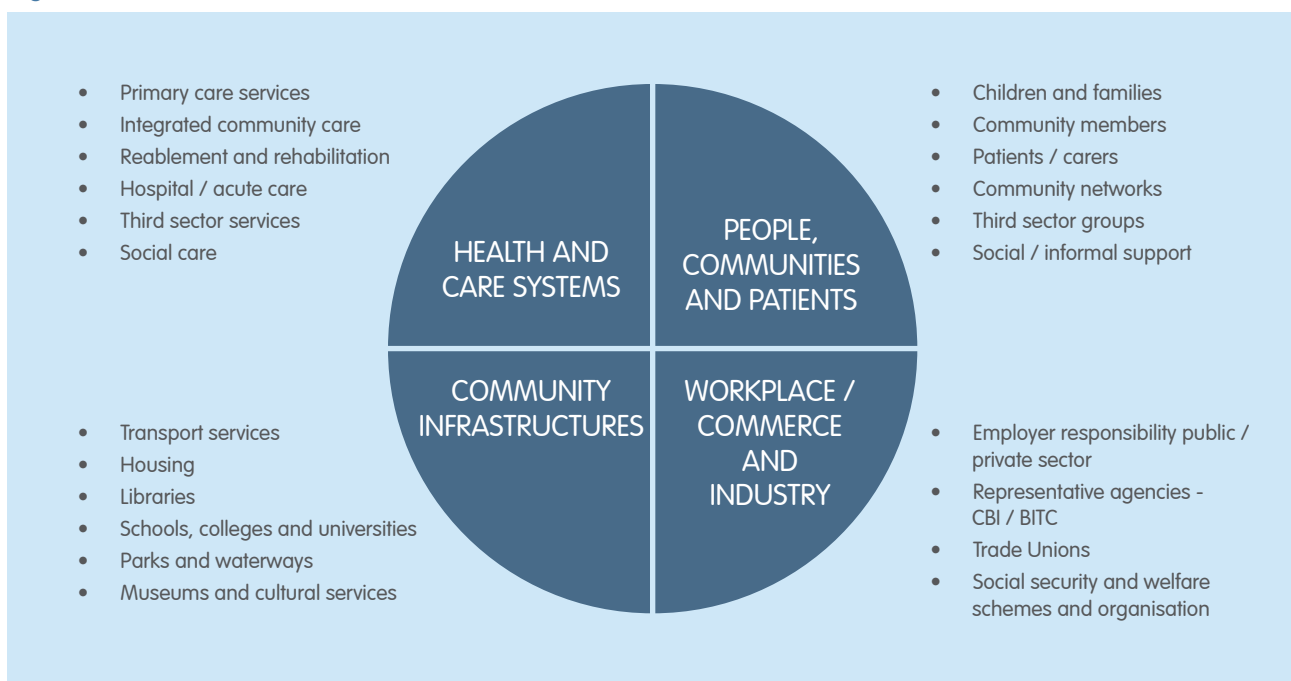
- Primary care services
- Integrated community care
- Reablement and rehabilitation
- Hospital / acute care
- Third sector services
- Social care

HEALTH AND CARE SYSTEMS

PEOPLE, COMMUNITIES AND PATIENTS

- Children and families
- Community members
- Patients / carers
- Community networks
- Third sector groups
- Social / informal support

COMMUNITY INFRASTRUCTURES

WORKPLACE / COMMERCE AND INDUSTRY

- Transport services
- Housing
- Libraries
- Schools, colleges and universities
- Parks and waterways
- Museums and cultural services

- Employer responsibility public / private sector
- Representative agencies - CBI / BITC
- Trade Unions
- Social security and welfare schemes and organisation